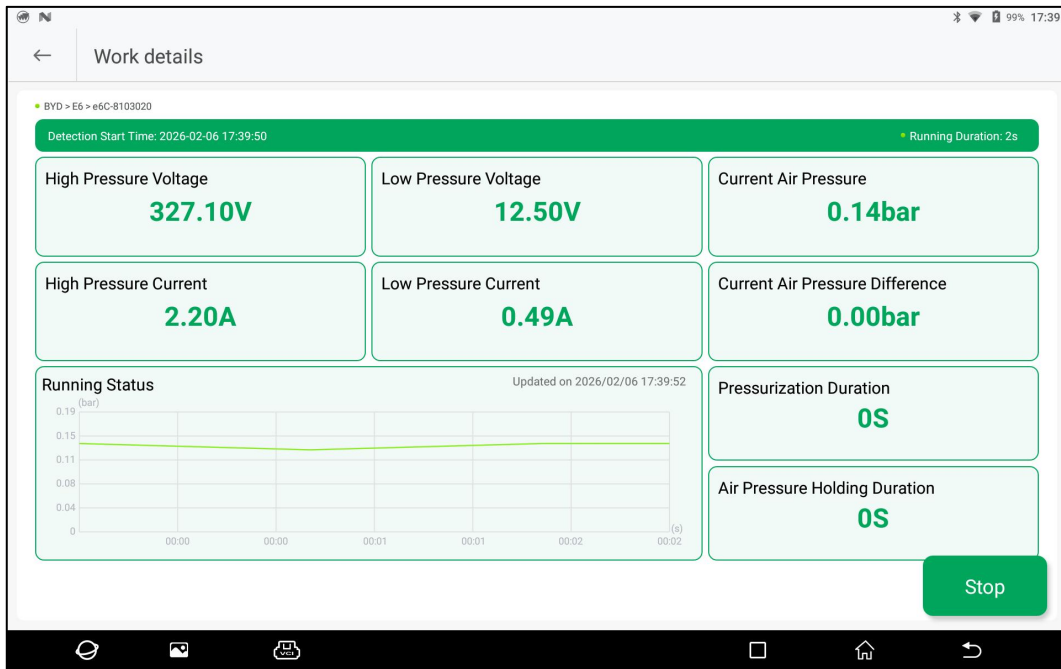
99% 17:39

←  Work details

BYD > E6 > e6C-8103020

Detection Start Time: 2026-02-06 17:39:50

Running Duration: 2s

High Pressure Voltage
327.10V

Low Pressure Voltage
12.50V

Current Air Pressure
0.14bar

High Pressure Current
2.20A

Low Pressure Current
0.49A

Current Air Pressure Difference
0.00bar

Running Status

Updated on 2026/02/06 17:39:52

(bar)
0.19
0.15
0.11
0.08
0.04
0
00:00 00:00 00:01 00:01 00:02 00:02
(s)

Pressurization Duration
0S

Air Pressure Holding Duration
0S

Stop

VCI